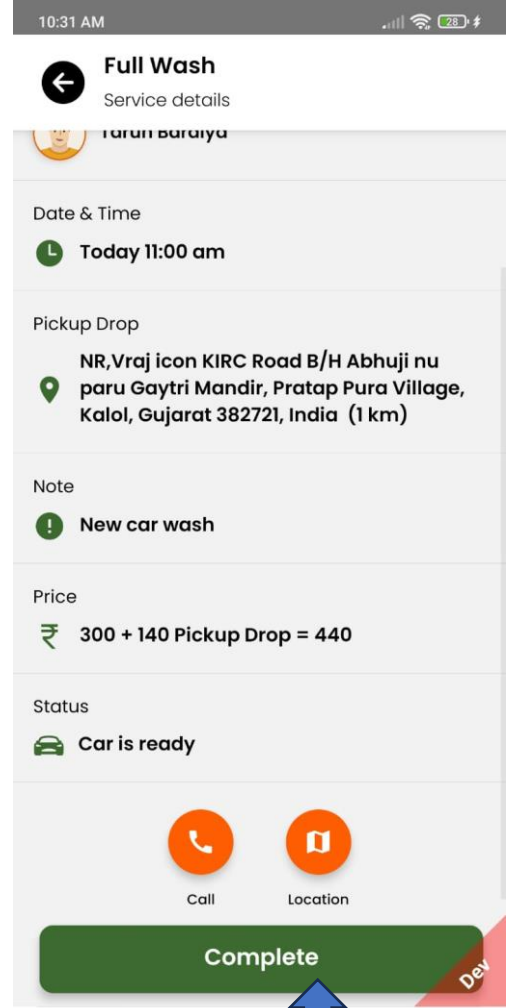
10:31 AM

28

Full Wash

Service details

Tarun Baraiya

Date & Time

Today 11:00 am

Pickup Drop

NR,Vraj icon KIRC Road B/H Abhuji nu paru Gaytri Mandir, Pratap Pura Village, Kalol, Gujarat 382721, India (1 km)

Note

New car wash

Price

₹ 300 + 140 Pickup Drop = 440

Status

Car is ready

Call

Location

Complete

Dev